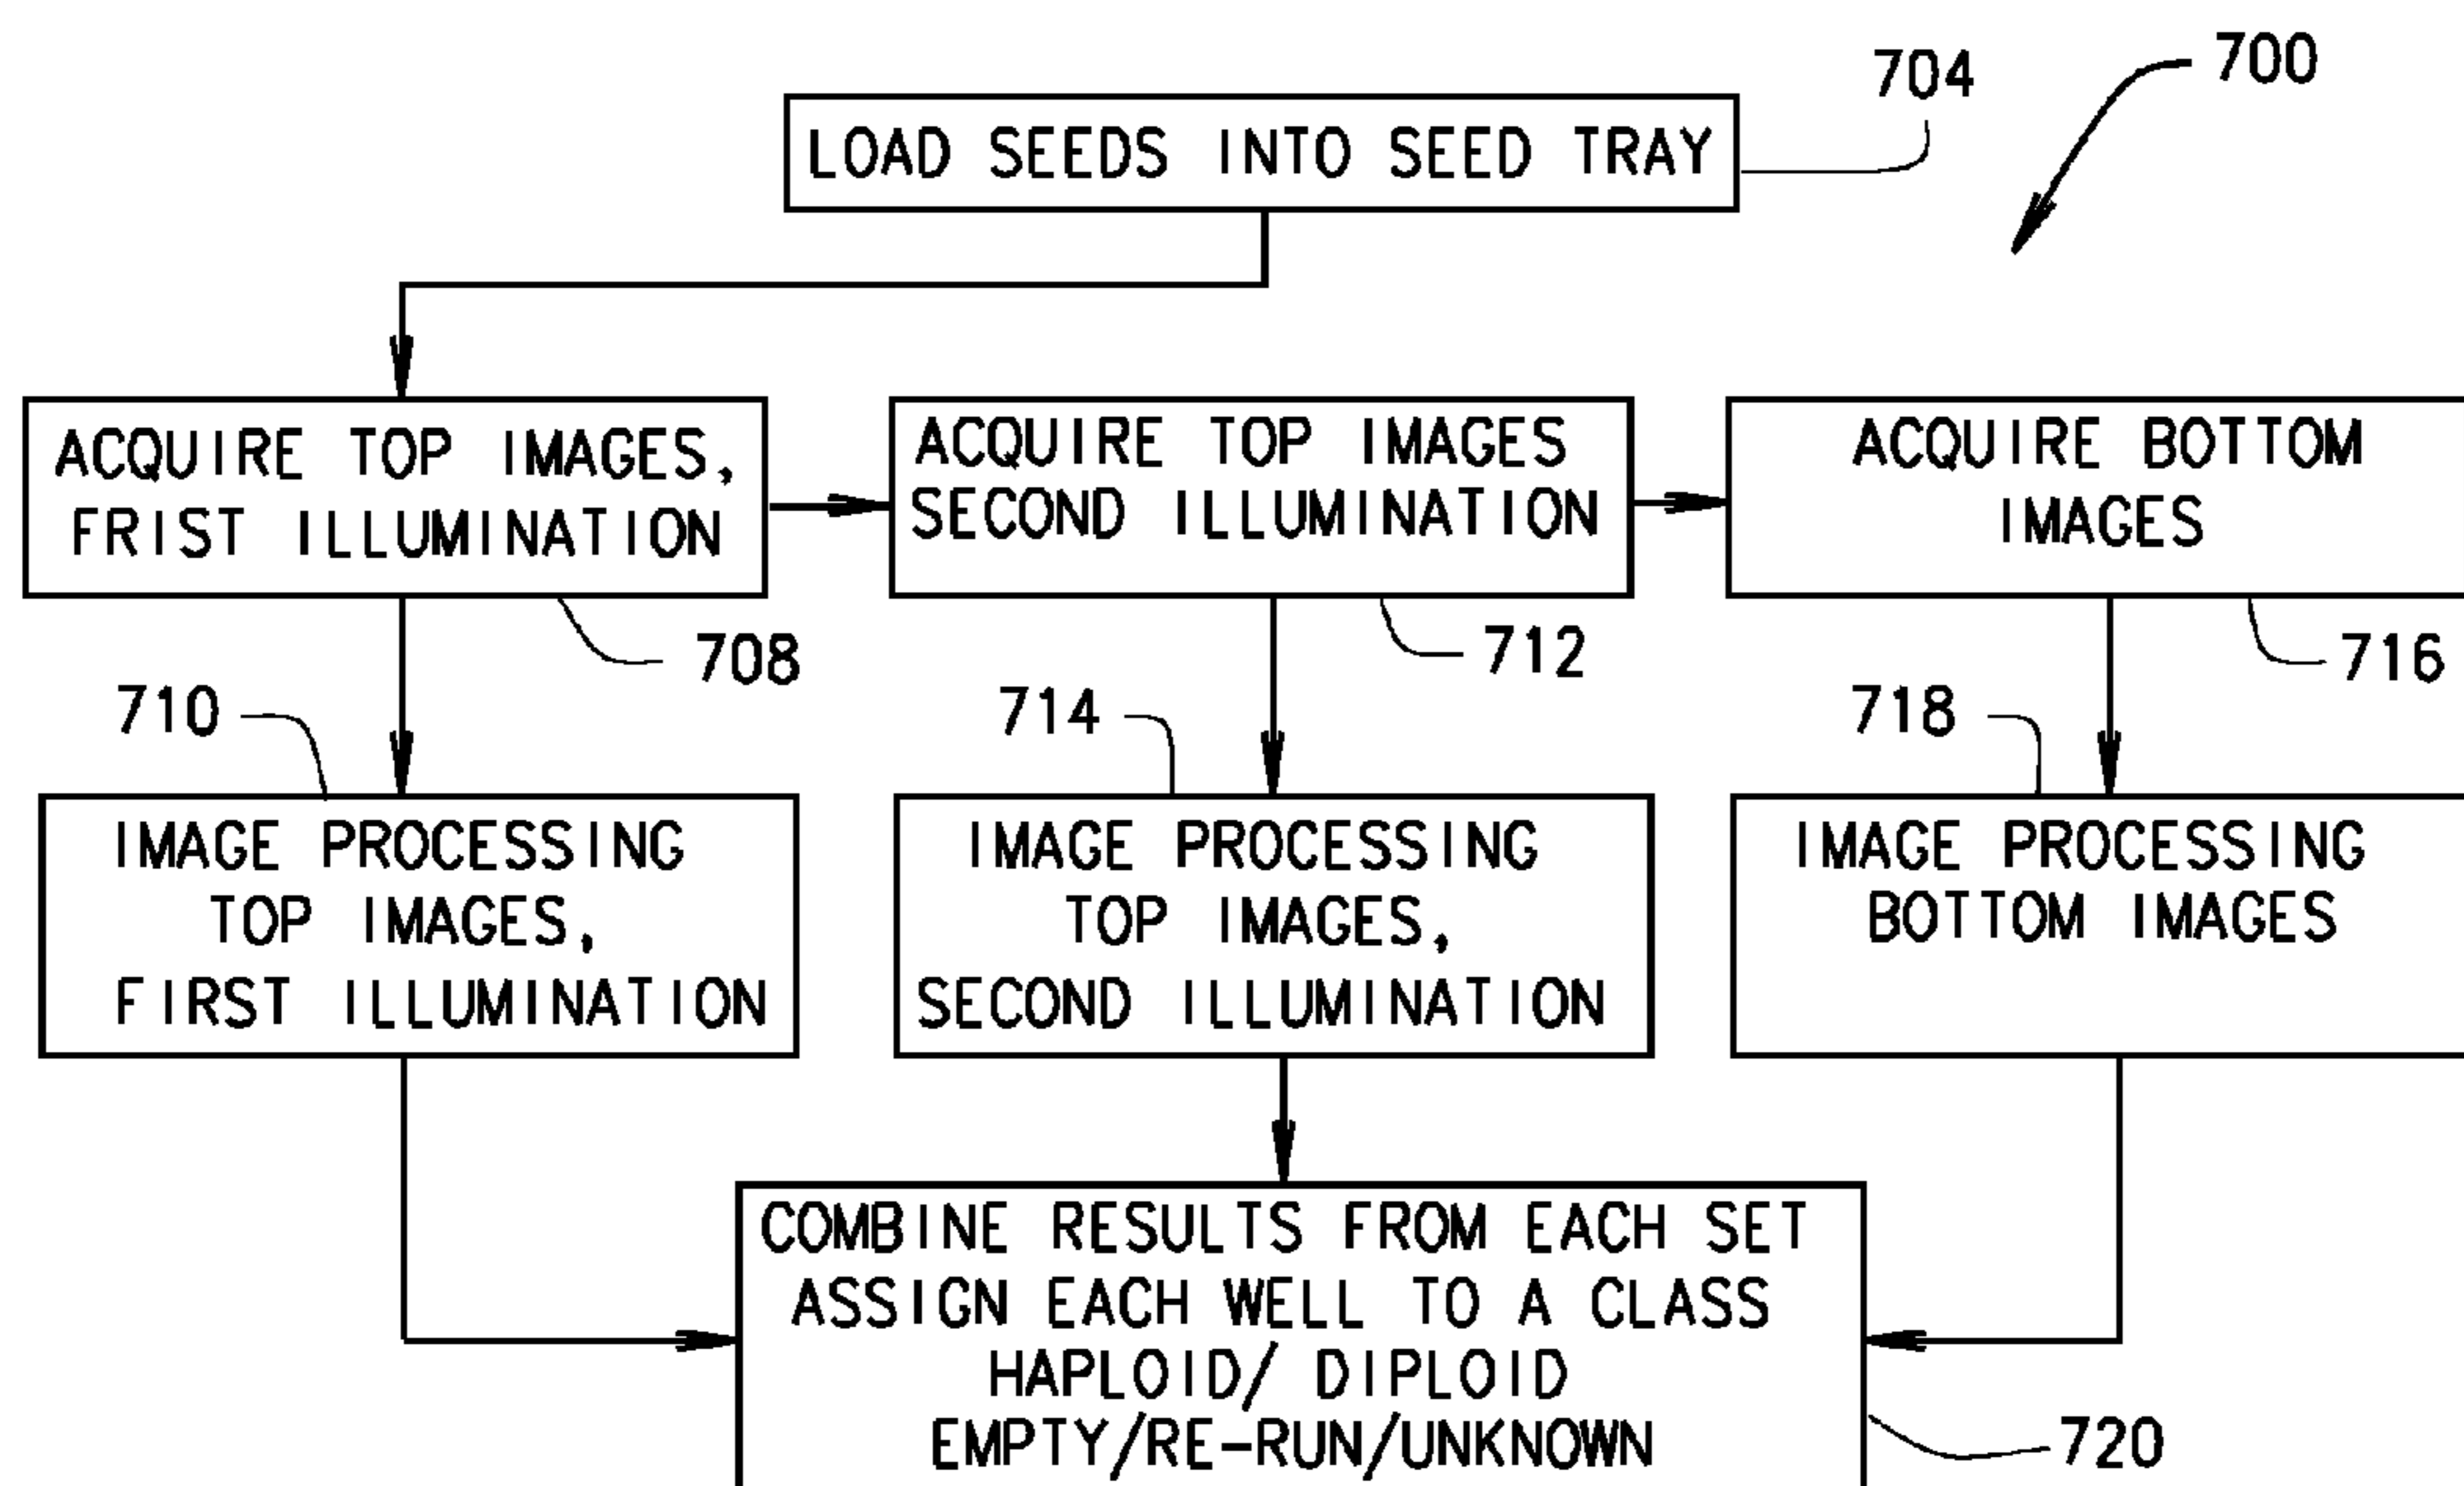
704

700

LOAD SEEDS INTO SEED TRAY

ACQUIRE TOP IMAGES, FRIST ILLUMINATION

ACQUIRE TOP IMAGES SECOND ILLUMINATION

ACQUIRE BOTTOM IMAGES

708

712

716

710

714

718

IMAGE PROCESSING TOP IMAGES, FIRST ILLUMINATION

IMAGE PROCESSING TOP IMAGES, SECOND ILLUMINATION

IMAGE PROCESSING BOTTOM IMAGES

COMBINE RESULTS FROM EACH SET ASSIGN EACH WELL TO A CLASS HAPLOID/ DIPLOID EMPTY/RE-RUN/UNKNOWN

720